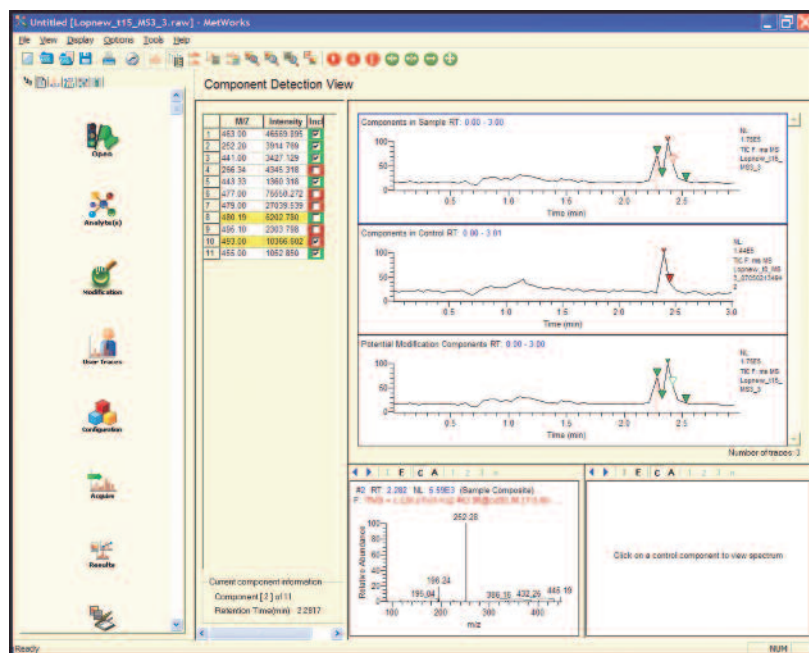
Untitled [Lopnew_t15_MS3_3.raw] - MetWorks

File View Display Options Tools Help

Open

Analyte(s)

Modification

User traces

Configuration

Acquire

Results

Component Detection View

| | M/Z | Intensity | Incl |
|---|---|---|---|
| 1 | 463.00 | 46569.395 | |
| 2 | 252.20 | 3914.769 | |
| 3 | 441.00 | 3427.129 | |
| 4 | 266.34 | 4345.318 | |
| 5 | 443.33 | 1360.316 | |
| 6 | 477.00 | 75518.272 | |
| 7 | 479.00 | 27039.539 | |
| 8 | 480.19 | 5202.780 | |
| 9 | 496.10 | 2303.798 | |
| 10 | 493.00 | 10366.602 | |
| 11 | 455.00 | 1052.850 | |

Current component information
Component [ 2 ] of 11
Retention Time(min) 2.2817

Components in Sample RT: 0.00 - 3.00
NL: 1.75E5 TIC F: ms MS Lopnew_t15_MS3_3
100 50 0
0.5 1.0 1.5 2.0 2.5
Time (min)

Components in Control RT: 0.00 - 3.01
NL: 1.44E5 TIC F: ms MS Lopnew_t0_MS 3_070503173454 2
100 50 0
0.5 1.0 1.5 2.0 2.5 3.0
Time (min)

Potential Modification Components RT: 0.00 - 3.00
NL: 1.75E5 TIC F: ms MS Lopnew_t15_MS3_3
100 50 0
0.5 1.0 1.5 2.0 2.5
Time (min)

Number of traces: 3

E C A 1 2 3

#2 RT: 2.282 NL: 6.59E3 (Sample Composite)
F: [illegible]
Relative Abundance
100 80 60 40 20 0
252.28
186.24
195.04
396.36 432.26 445.19
100 200 300 400
m/z

E C A 1 2 3

Click on a control component to view spectrum

Ready

NUM